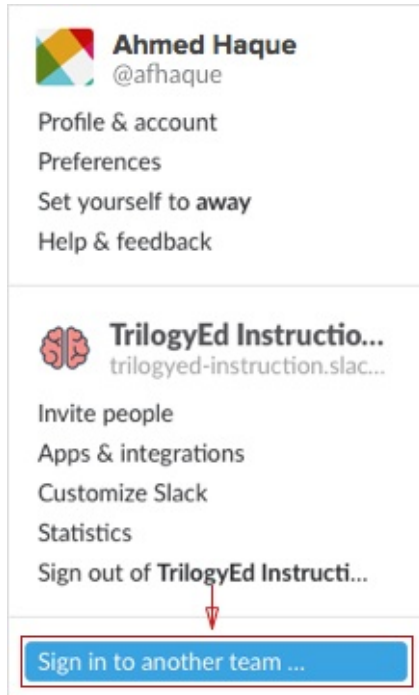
Ahmed Haque
@afhaque

Profile & account
Preferences
Set yourself to away
Help & feedback

TrilogyEd Instructio...
trilogyed-instruction.slac...

Invite people
Apps & integrations
Customize Slack
Statistics
Sign out of TrilogyEd Instructi...

Sign in to another team ...